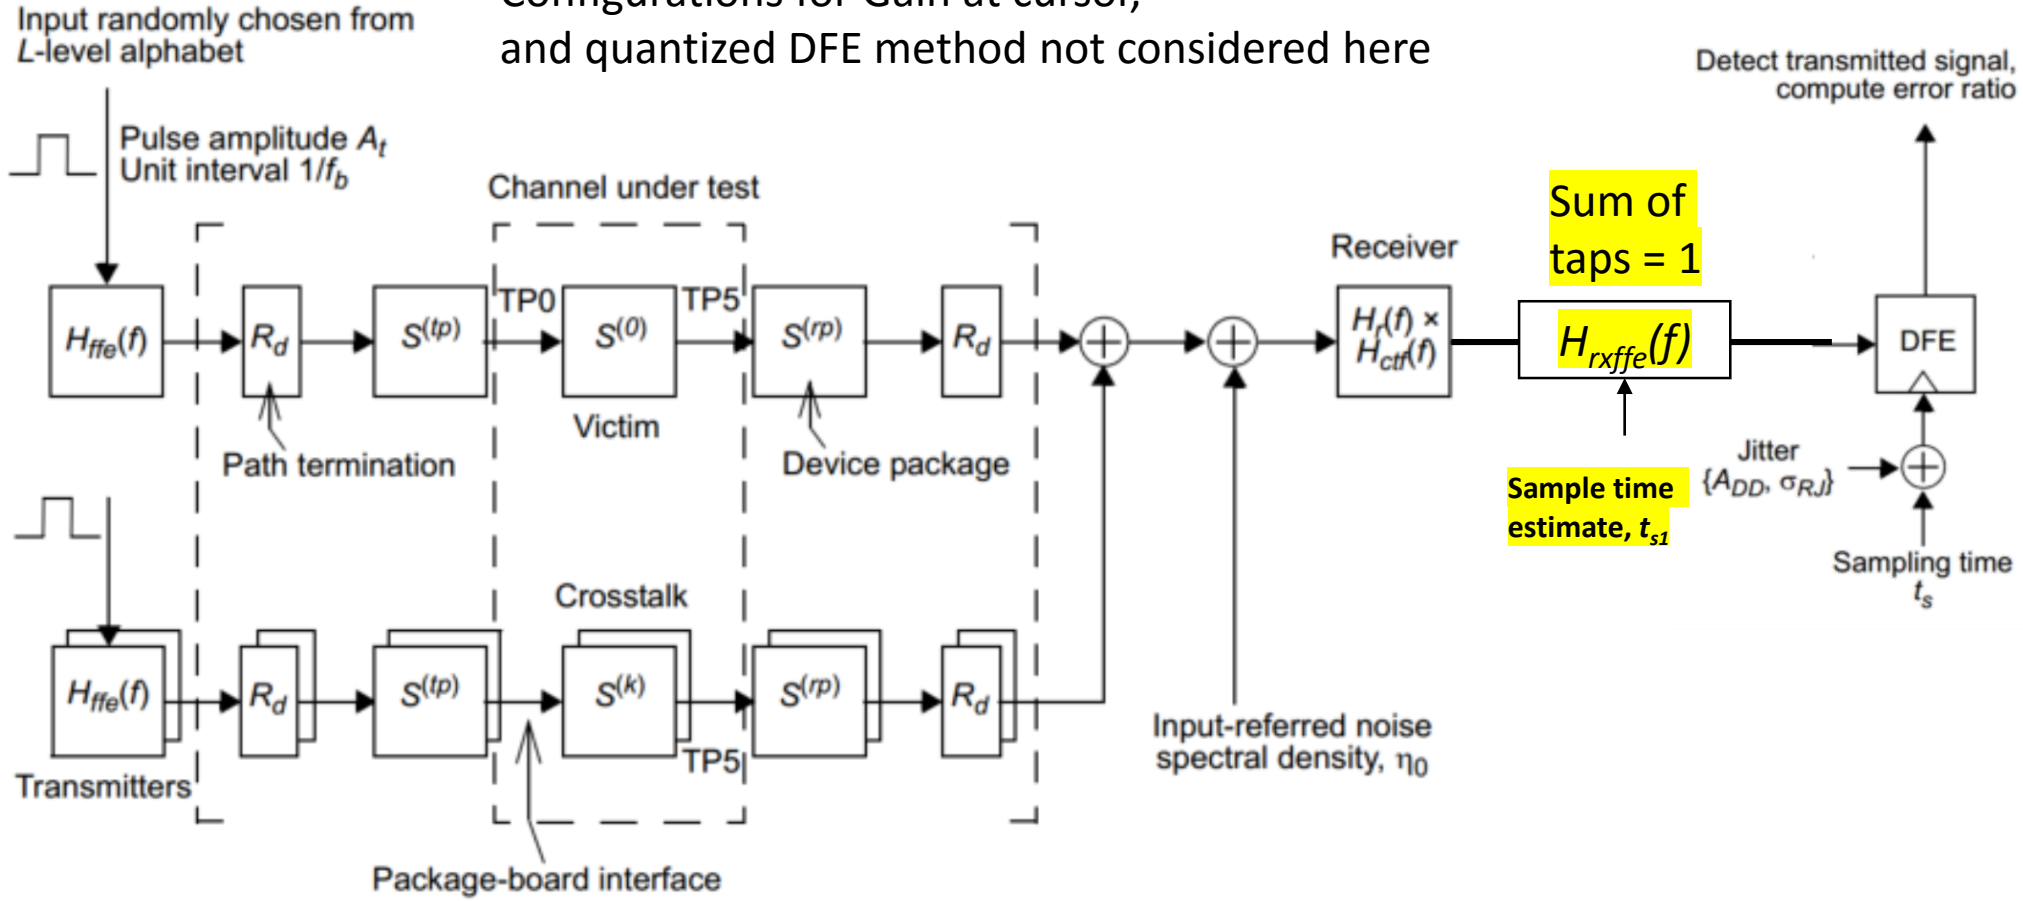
Input randomly chosen from $L$-level alphabet

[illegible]
and quantized DFE method not considered here

Detect transmitted signal, compute error ratio

Pulse amplitude $A_t$
Unit interval $1/f_b$

Channel under test

Sum of taps = 1

Receiver

$H_{ffe}(f)$

$R_d$

$S^{(tp)}$

TP0

$S^{(0)}$

TP5

$S^{(rp)}$

$R_d$

$H_r(f) \times H_{ctf}(f)$

$H_{rxffe}(f)$

DFE

Victim

Path termination

Device package

Jitter $\{A_{DD}, \sigma_{RJ}\}$

Sample time estimate, $t_{s1}$

Sampling time $t_s$

Crosstalk

$H_{ffe}(f)$

$R_d$

$S^{(tp)}$

$S^{(k)}$

$S^{(rp)}$

$R_d$

TP5

Transmitters

Input-referred noise spectral density, $\eta_0$

Package-board interface